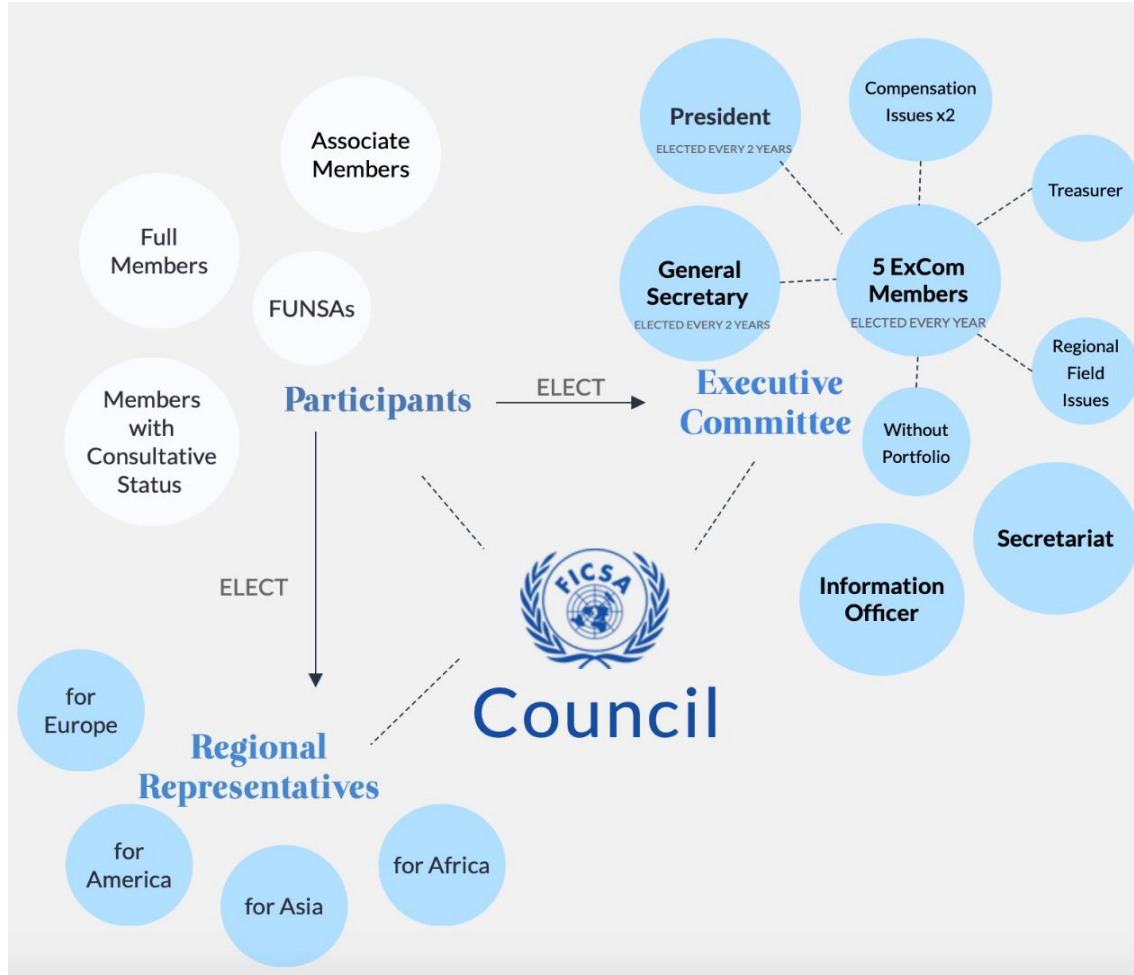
Associate Members

Full Members

FUNSAs

Members with Consultative Status

Participants

ELECT

President
ELECTED EVERY 2 YEARS

Compensation Issues x2

Treasurer

General Secretary
ELECTED EVERY 2 YEARS

5 ExCom Members
ELECTED EVERY YEAR

Regional Field Issues

Without Portfolio

Executive Committee

Secretariat

Information Officer

ELECT

FICSA

Council

for Europe

Regional Representatives

for America

for Asia

for Africa